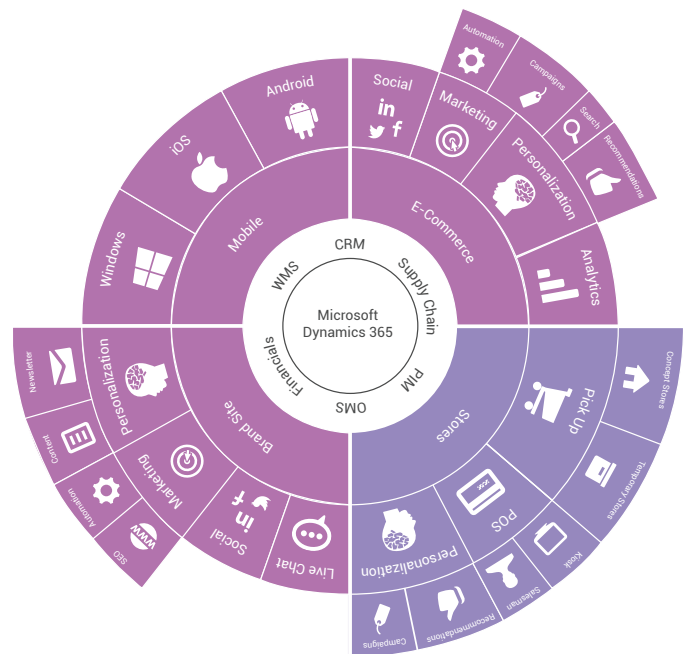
Microsoft Dynamics 365

CRM
Supply Chain
PM
OMS
Financials
WMS

Mobile
Windows
iOS
Android

E-Commerce
Social
Marketing
Automation
Campaigns
Personalization
Search
Recommendations
Analytics

Stores
Pick Up
Concept Stores
Temporary Stores
POS
Kiosk
Personalization
Salesman
Recommendations
Campaigns

Brand Site
Personalization
Newsletter
Content
Marketing
Automation
SEO
Social
Live Chat